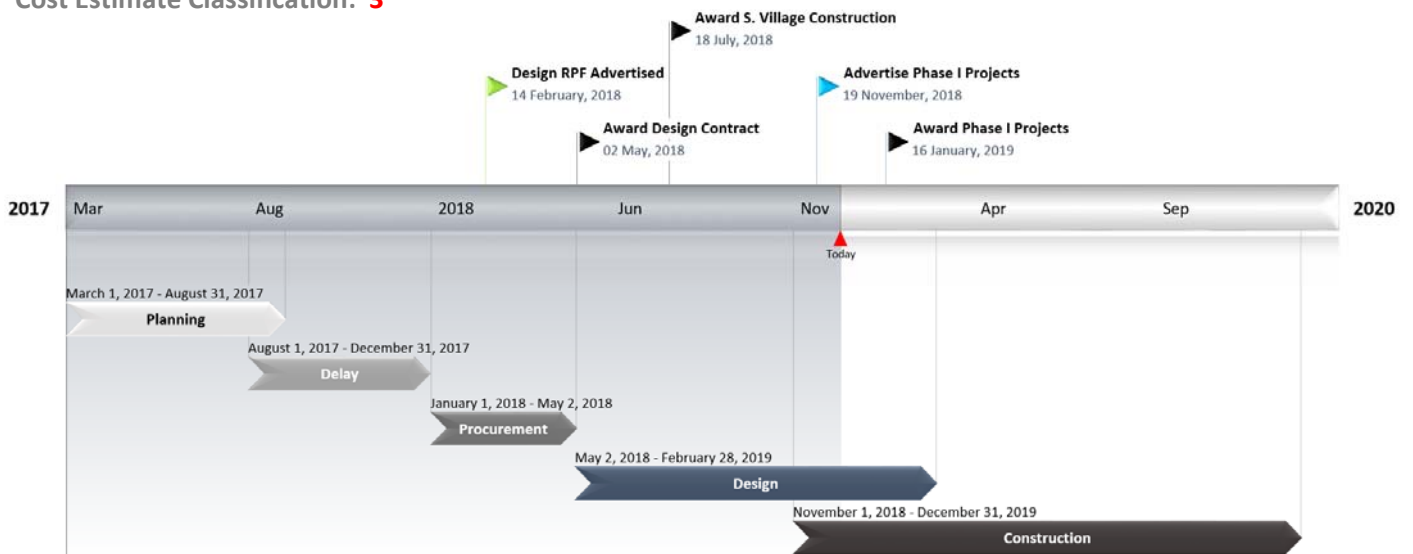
Cost Estimate Classification: 3

Award S. Village Construction
18 July, 2018

Design RPF Advertised
14 February, 2018

Advertise Phase I Projects
19 November, 2018

Award Design Contract
02 May, 2018

Award Phase I Projects
16 January, 2019

2017 Mar Aug 2018 Jun Nov Apr Sep 2020

Today

March 1, 2017 - August 31, 2017
Planning

August 1, 2017 - December 31, 2017
Delay

January 1, 2018 - May 2, 2018
Procurement

May 2, 2018 - February 28, 2019
Design

November 1, 2018 - December 31, 2019
Construction